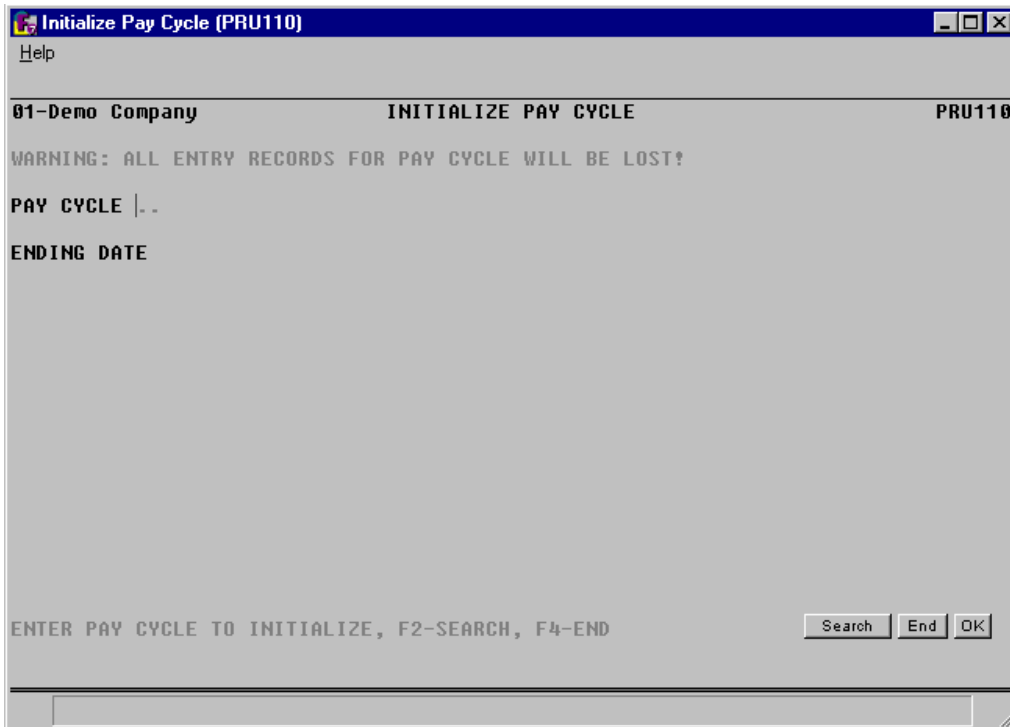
Initialize Pay Cycle (PRU110)

Help

01-Demo Company INITIALIZE PAY CYCLE PRU110

WARNING: ALL ENTRY RECORDS FOR PAY CYCLE WILL BE LOST!

PAY CYCLE ..

ENDING DATE

ENTER PAY CYCLE TO INITIALIZE, F2-SEARCH, F4-END

Search End OK